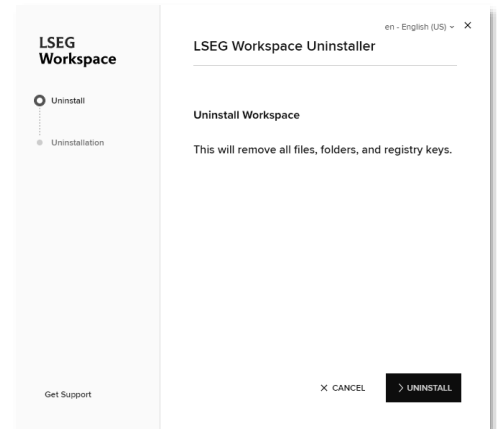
LSEG Workspace

Uninstall

Uninstallation

Get Support

en - English (US) ⌄ ×

LSEG Workspace Uninstaller

Uninstall Workspace

This will remove all files, folders, and registry keys.

× CANCEL

> UNINSTALL